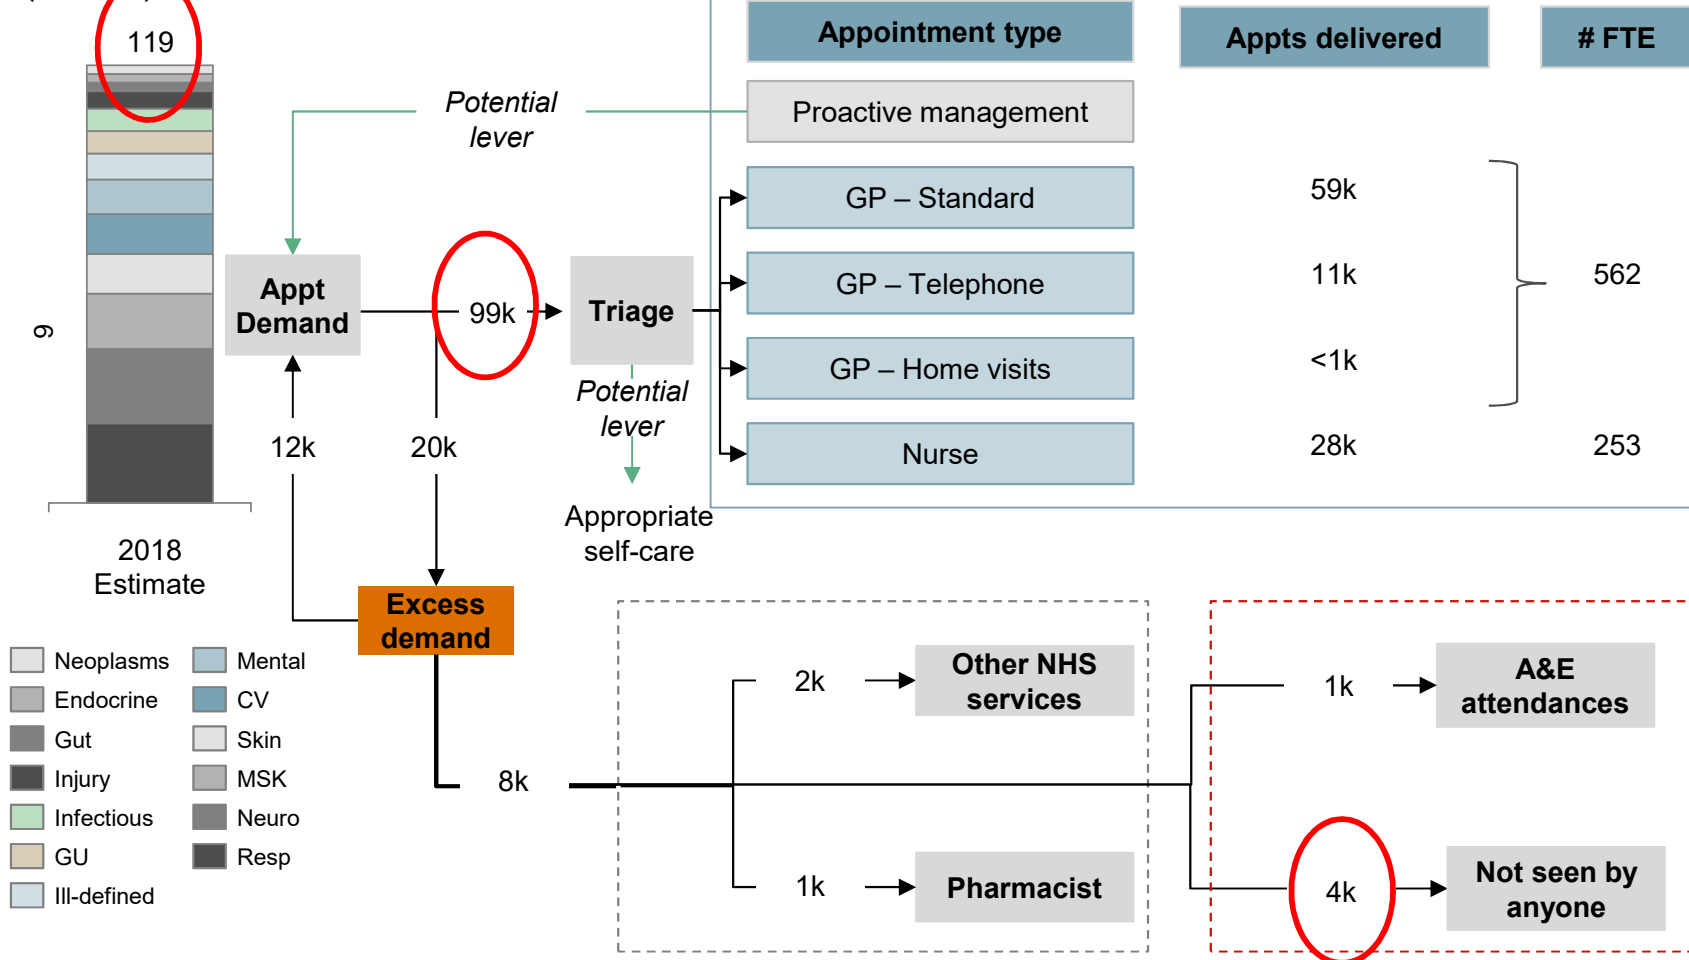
119

9

2018 Estimate

Neoplasms
Endocrine
Gut
Injury
Infectious
GU
Ill-defined
Mental
CV
Skin
MSK
Neuro
Resp

Potential lever

Appt Demand

99k

Triage

Potential lever

Appropriate self-care

12k

20k

Excess demand

8k

Appointment type

Appts delivered

# FTE

Proactive management

GP – Standard

59k

GP – Telephone

11k

562

GP – Home visits

<1k

Nurse

28k

253

2k

Other NHS services

1k

Pharmacist

1k

A&E attendances

4k

Not seen by anyone